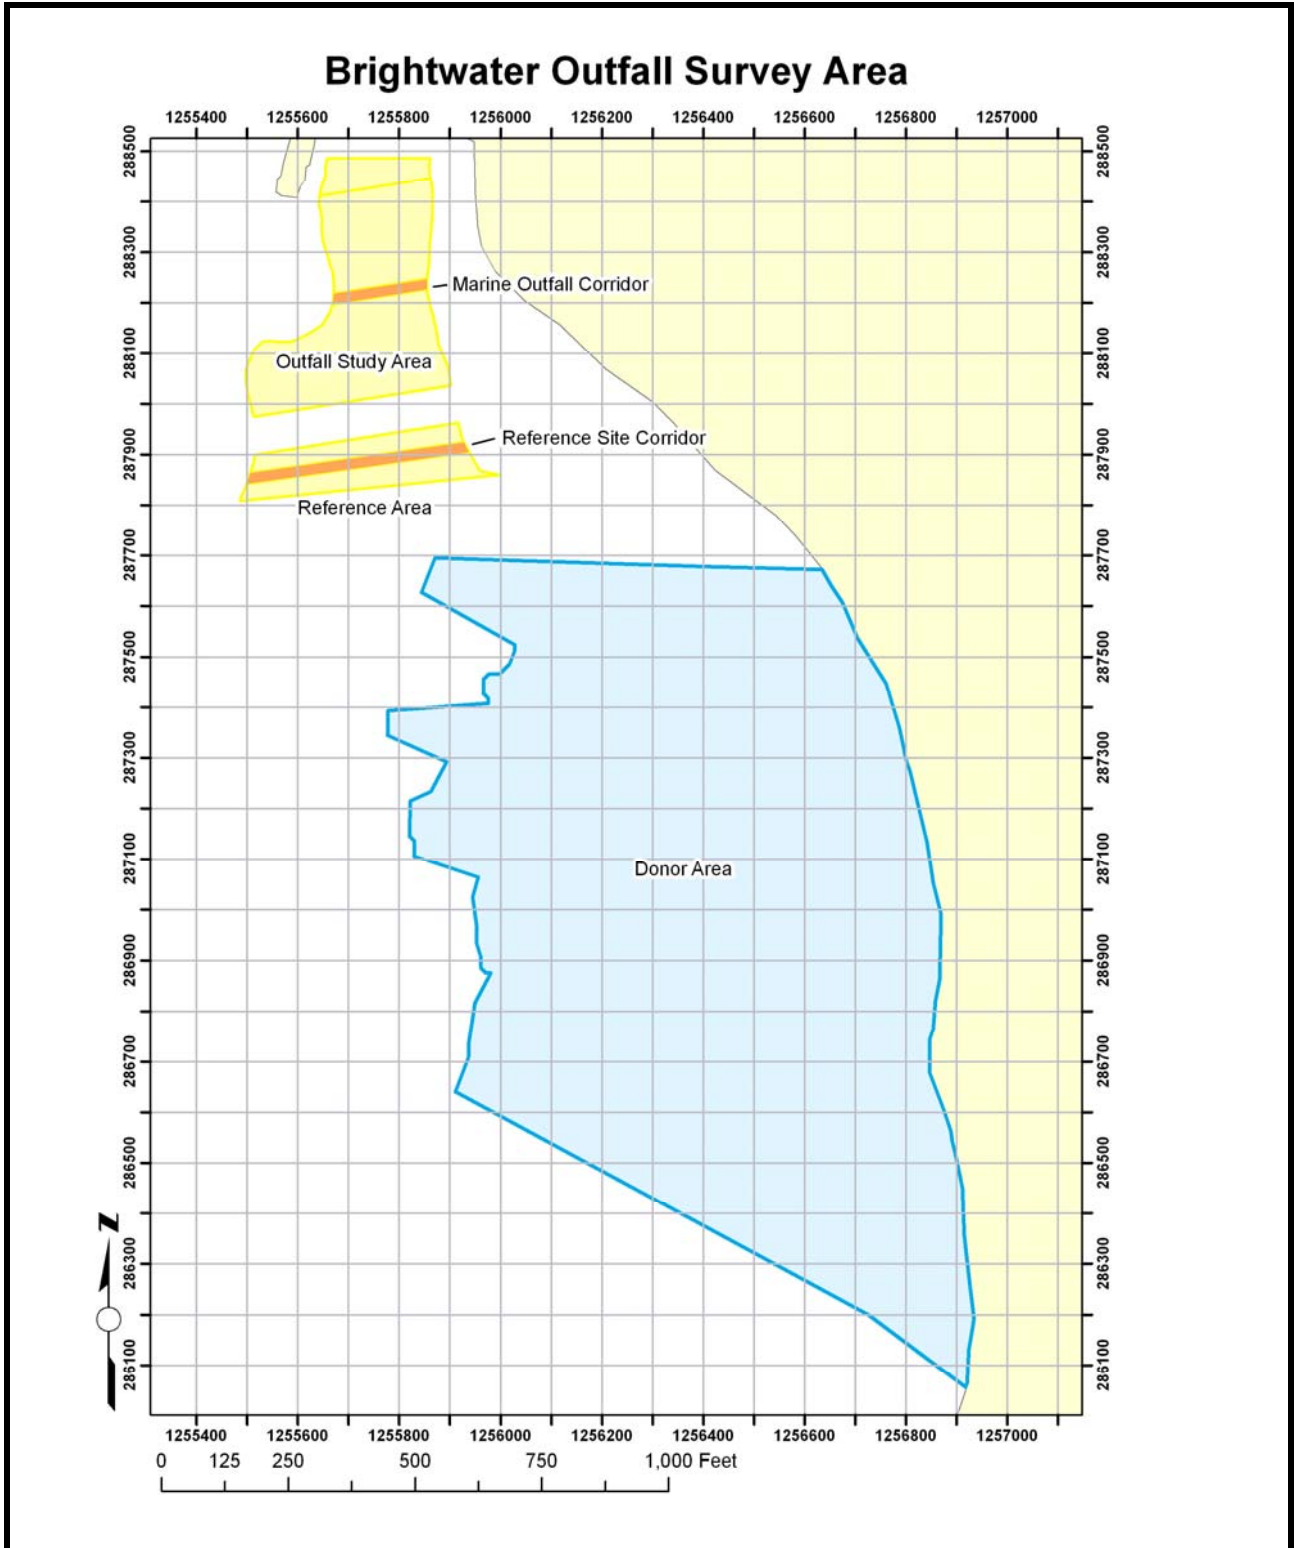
Brightwater Outfall Survey Area

1255400 1255600 1255800 1256000 1256200 1256400 1256600 1256800 1257000

288500 288300 288100 287900 287700 287500 287300 287100 286900 286700 286500 286300 285100

288500 288300 288100 287900 287700 287500 287300 287100 286900 286700 286500 286300 285100

Marine Outfall Corridor

Outfall Study Area

Reference Site Corridor

Reference Area

Donor Area

N

1255400 1255600 1255800 1256000 1256200 1256400 1256600 1256800 1257000

0 125 250 500 750 1,000 Feet